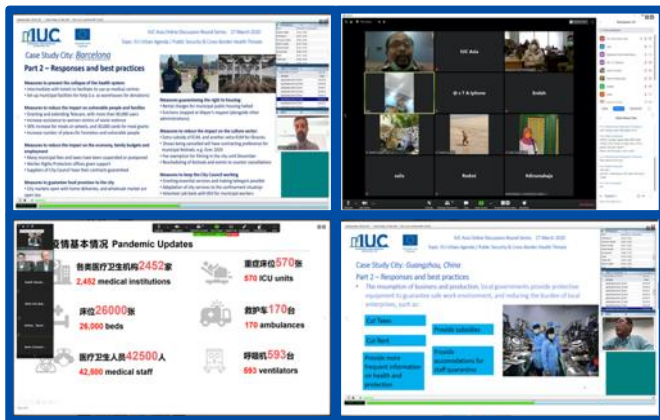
IUC

IUC Asia Online Discussion Round Series · 27 March 2020

Case Study City: Barcelona

Part 2 – Responses and best practices

IUC Asia

Ir. I T A Iptono

Endah

safa

Radot

Adirumaleja

疫情基本情况 Pandemic Updates

各类医疗卫生机构2452家
2,452 medical institutions

重症床位570张
570 ICU units

床位26000张
26,000 beds

救护车170台
170 ambulances

医疗卫生人员42500人
42,500 medical staff

呼吸机593台
593 ventilators

IUC

IUC Asia Online Discussion Round Series · 27 March 2020

Case Study City: Guangzhou, China

Part 2 – Responses and best practices

Cut fees

Provide subsidies

Cut Rent

Provide more frequent information on health and protection

Provide accomodations for staff quarantine